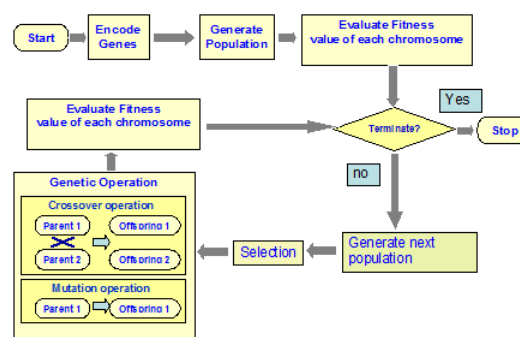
Start

Encode Genes

Generate Population

Evaluate Fitness value of each chromosome

Yes

Evaluate Fitness value of each chromosome

Terminate?

Stop

no

Genetic Operation

Crossover operation

Parent 1

Offspring 1

Parent 2

Offspring 2

Selection

Generate next population

Mutation operation

Parent 1

Offspring 1